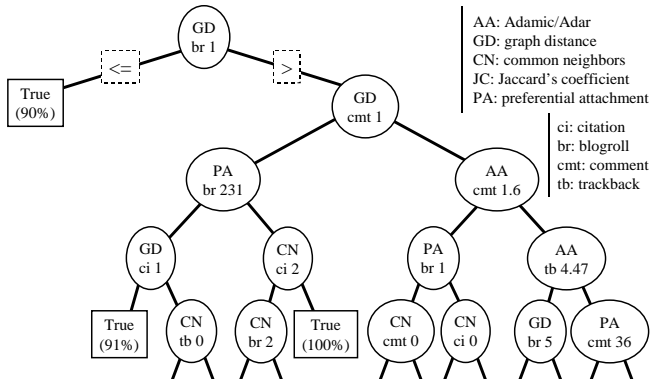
GD
br 1

<=

>

True
(90%)

GD
cmt 1

AA: Adamic/Adar
GD: graph distance
CN: common neighbors
JC: Jaccard's coefficient
PA: preferential attachment

ci: citation
br: blogroll
cmt: comment
tb: trackback

PA
br 231

AA
cmt 1.6

GD
ci 1

CN
ci 2

PA
br 1

AA
tb 4.47

True
(91%)

CN
tb 0

CN
br 2

True
(100%)

CN
cmt 0

CN
ci 0

GD
br 5

PA
cmt 36